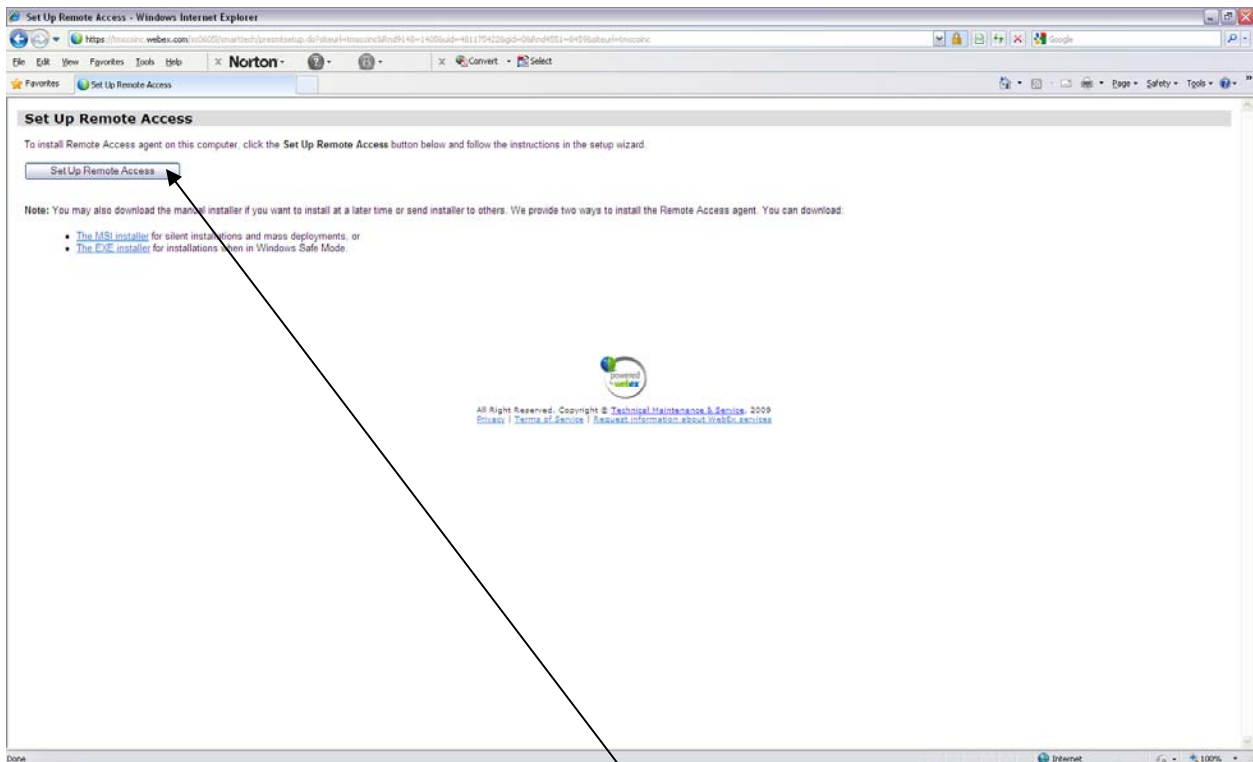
Set Up Remote Access - Windows Internet Explorer

https://tmscoinc.webex.com/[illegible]

Google

File Edit View Favorites Tools Help

Norton

Convert Select

Favorites

Set Up Remote Access

Page Safety Tools

Set Up Remote Access

To install Remote Access agent on this computer, click the Set Up Remote Access button below and follow the instructions in the setup wizard.

Set Up Remote Access

Note: You may also download the manual installer if you want to install at a later time or send installer to others. We provide two ways to install the Remote Access agent. You can download:

- The MSI installer for silent installations and mass deployments, or
- The EXE installer for installations when in Windows Safe Mode.

powered by webex

All Right Reserved. Copyright © Technical Maintenance & Service, 2009
Privacy | Terms of Service | Request information about WebEx services

Done

Internet

100%